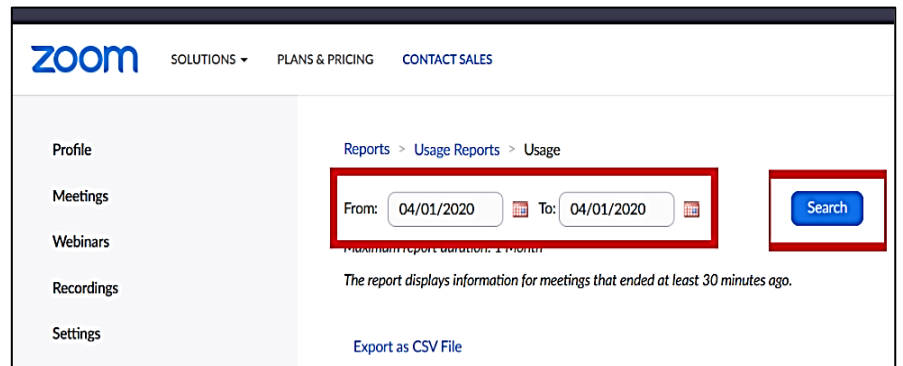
zoom SOLUTIONS ▾ PLANS & PRICING CONTACT SALES

Profile

Meetings

Webinars

Recordings

Settings

Reports > Usage Reports > Usage

From: 04/01/2020 To: 04/01/2020

Search

Maximum report duration: 1 Month

The report displays information for meetings that ended at least 30 minutes ago.

Export as CSV File